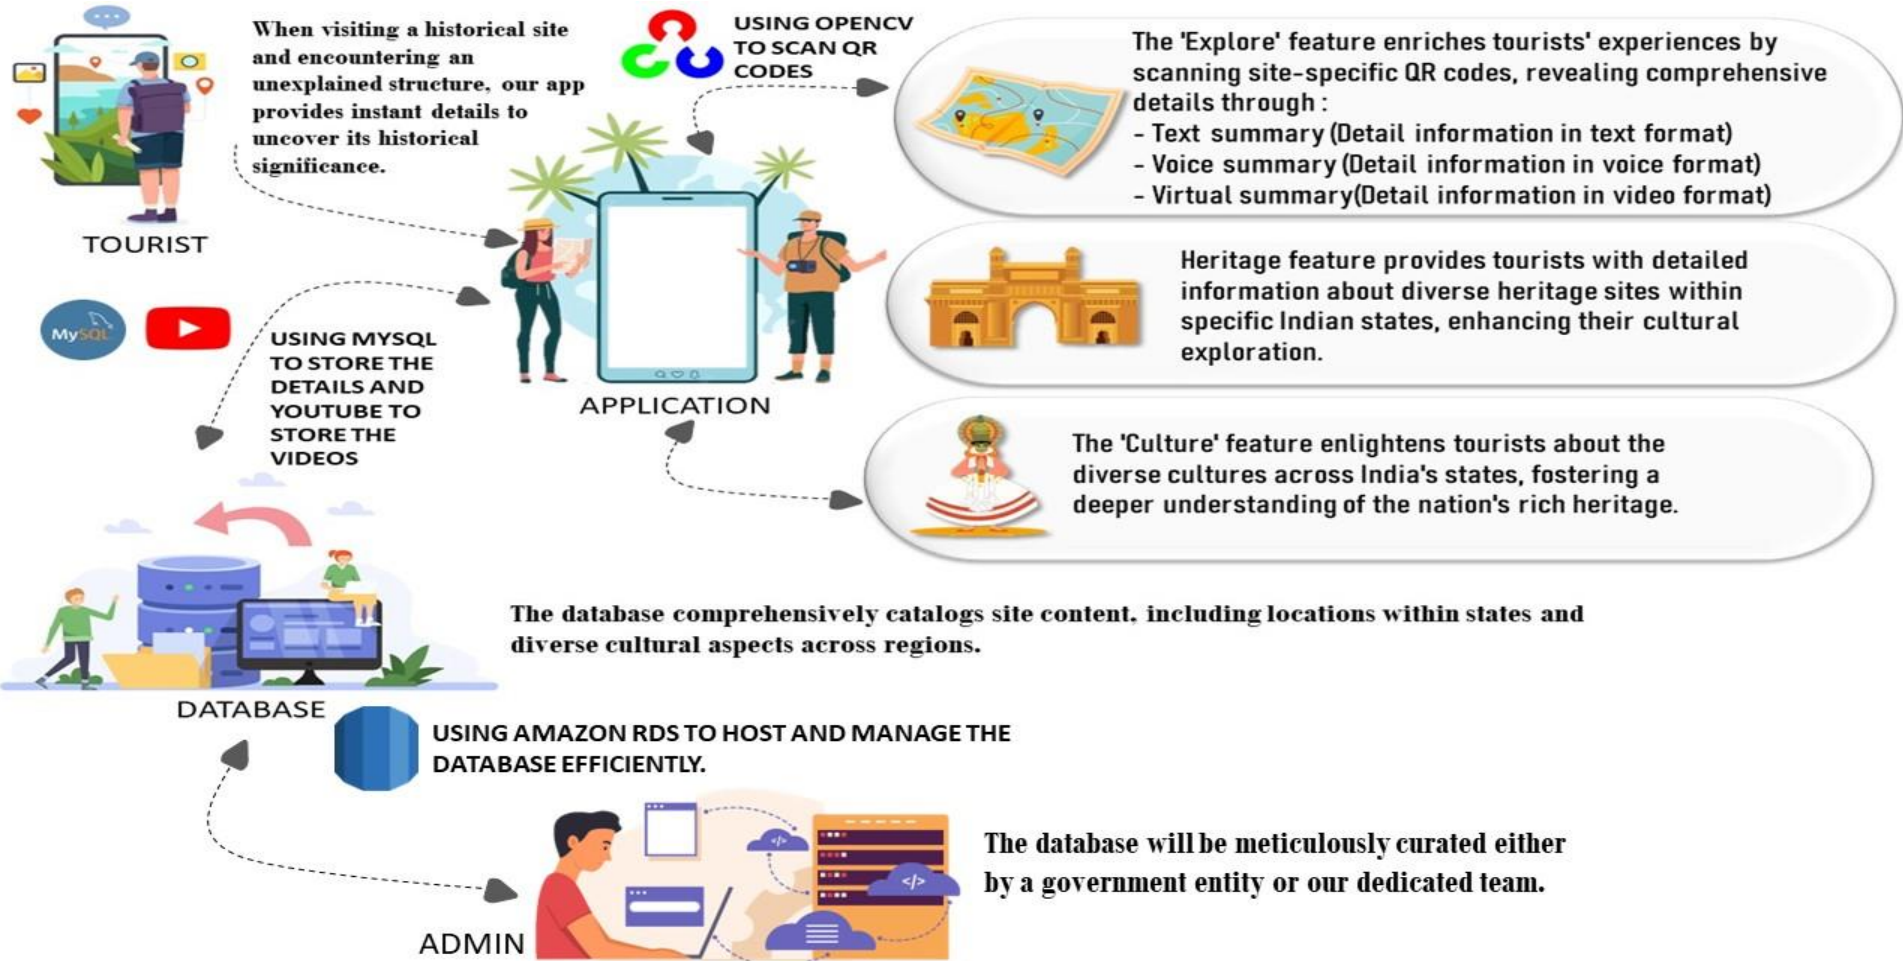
When visiting a historical site and encountering an unexplained structure, our app provides instant details to uncover its historical significance.

TOURIST

USING OPENCV TO SCAN QR CODES

The 'Explore' feature enriches tourists' experiences by scanning site-specific QR codes, revealing comprehensive details through :
- Text summary (Detail information in text format)
- Voice summary (Detail information in voice format)
- Virtual summary(Detail information in video format)

Heritage feature provides tourists with detailed information about diverse heritage sites within specific Indian states, enhancing their cultural exploration.

MySQL

USING MYSQL TO STORE THE DETAILS AND YOUTUBE TO STORE THE VIDEOS

APPLICATION

The 'Culture' feature enlightens tourists about the diverse cultures across India's states, fostering a deeper understanding of the nation's rich heritage.

The database comprehensively catalogs site content, including locations within states and diverse cultural aspects across regions.

DATABASE

USING AMAZON RDS TO HOST AND MANAGE THE DATABASE EFFICIENTLY.

The database will be meticulously curated either by a government entity or our dedicated team.

ADMIN